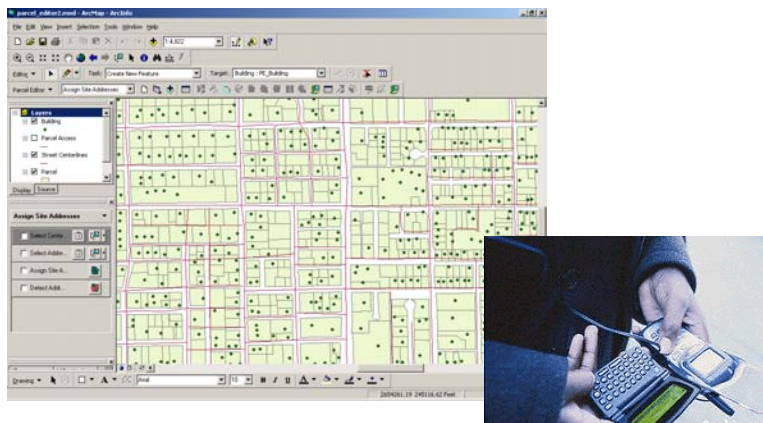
parcel_editor2.mxd - ArcMap - ArcInfo

File Edit View Insert Selection Tools Window Help

1:4,822

Editor ▾ Task: Create New Feature Target: Building - PE_Building

Parcel Editor ▾ Assign Site Addresses

Layers
Building
Parcel Access
Street Centerlines
Parcel

Display Source

Assign Site Addresses

Select Cente...
Select Addre...
Assign Site A...
Detect Addi...

Drawing ▾ A ▾ Arial 10 B I U A ▾

2654261.19 245116.62 Feet